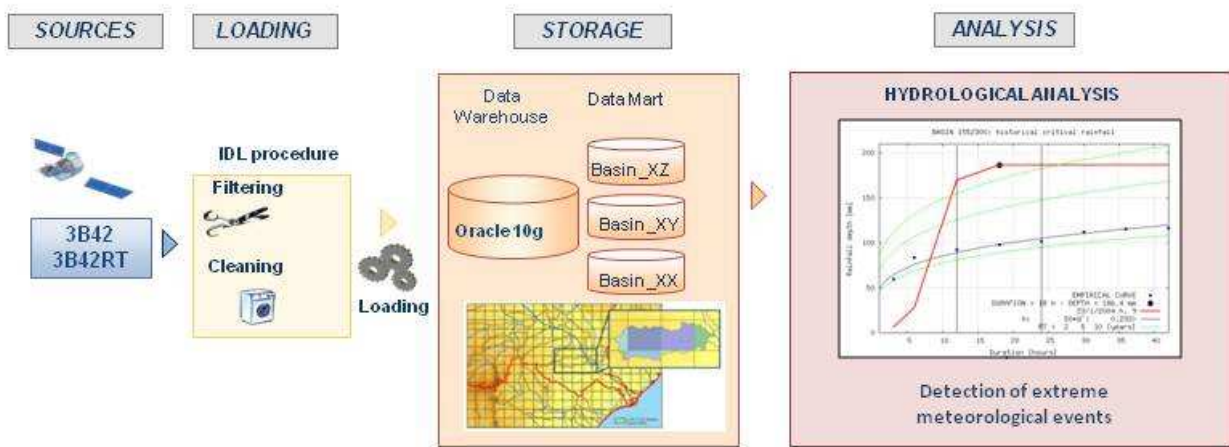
SOURCES

LOADING

STORAGE

ANALYSIS

3B42
3B42RT

IDL procedure

Filtering

Cleaning

Loading

Data Warehouse

Data Mart

Oracle 10g

Basin_XZ

Basin_XY

Basin_XX

HYDROLOGICAL ANALYSIS

BASIN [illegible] historical critical rainfall

Rainfall depth [mm]

Duration [hours]

EMPIRICAL CURVE
DURATION = 18 h - DEPTH = 186.4 mm
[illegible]

Detection of extreme meteorological events